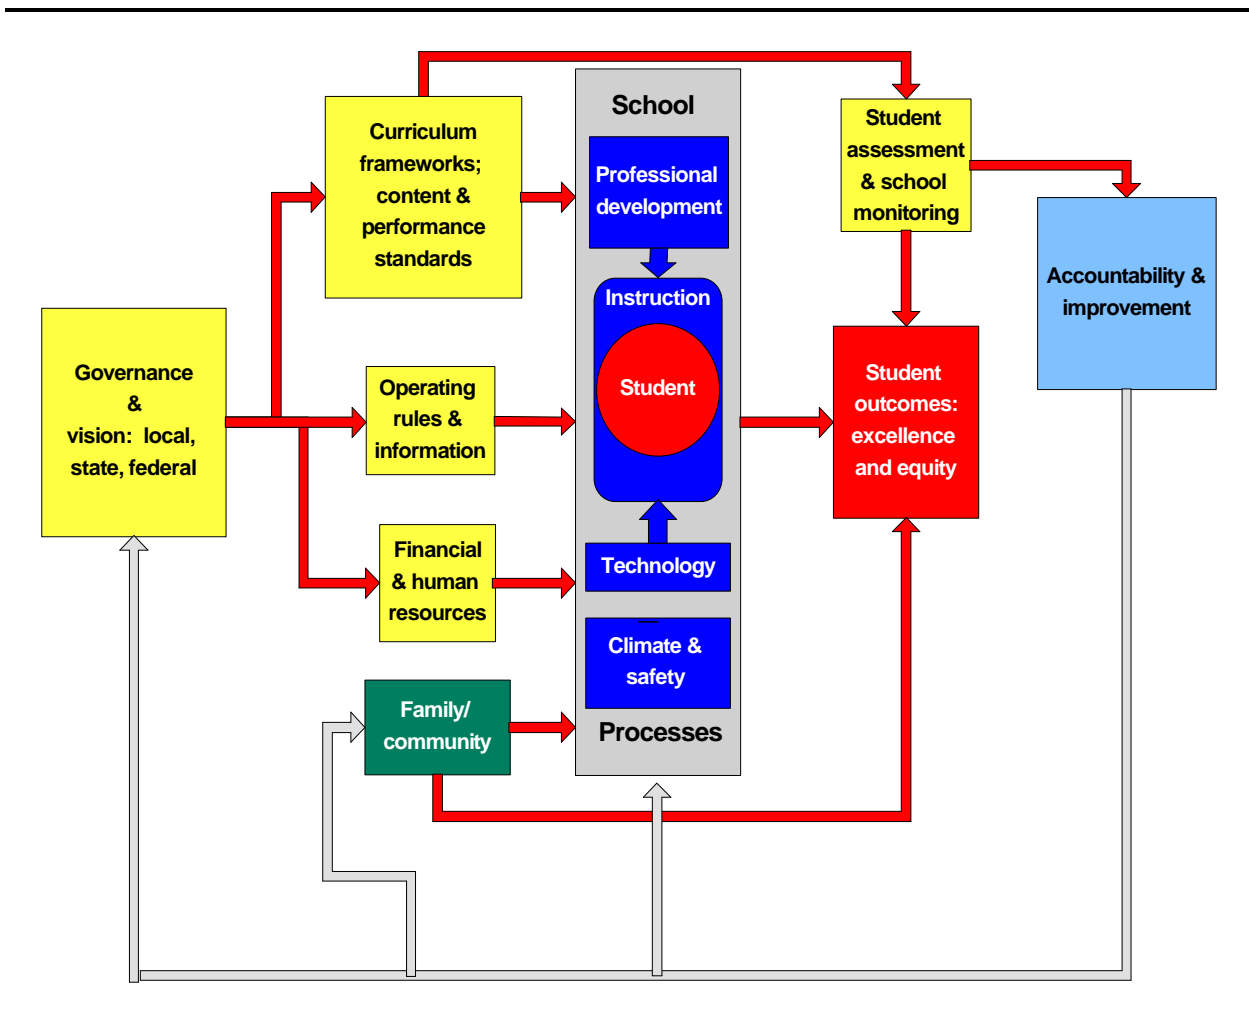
Governance & vision: local, state, federal

Curriculum frameworks; content & performance standards

Operating rules & information

Financial & human resources

Family/ community

School

Professional development

Instruction

Student

Technology

Climate & safety

Processes

Student assessment & school monitoring

Student outcomes: excellence and equity

Accountability & improvement